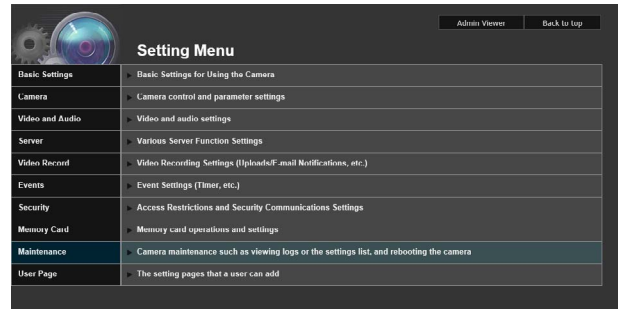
Admin Viewer

Back to top

Setting Menu

Basic Settings
Basic Settings for Using the Camera

Camera
Camera control and parameter settings

Video and Audio
Video and audio settings

Server
Various Server Function Settings

Video Record
Video Recording Settings (Uploads/E-mail Notifications, etc.)

Events
Event Settings (Timer, etc.)

Security
Access Restrictions and Security Communications Settings

Memory Card
Memory card operations and settings

Maintenance
Camera maintenance such as viewing logs or the settings list, and rebooting the camera

User Page
The setting pages that a user can add